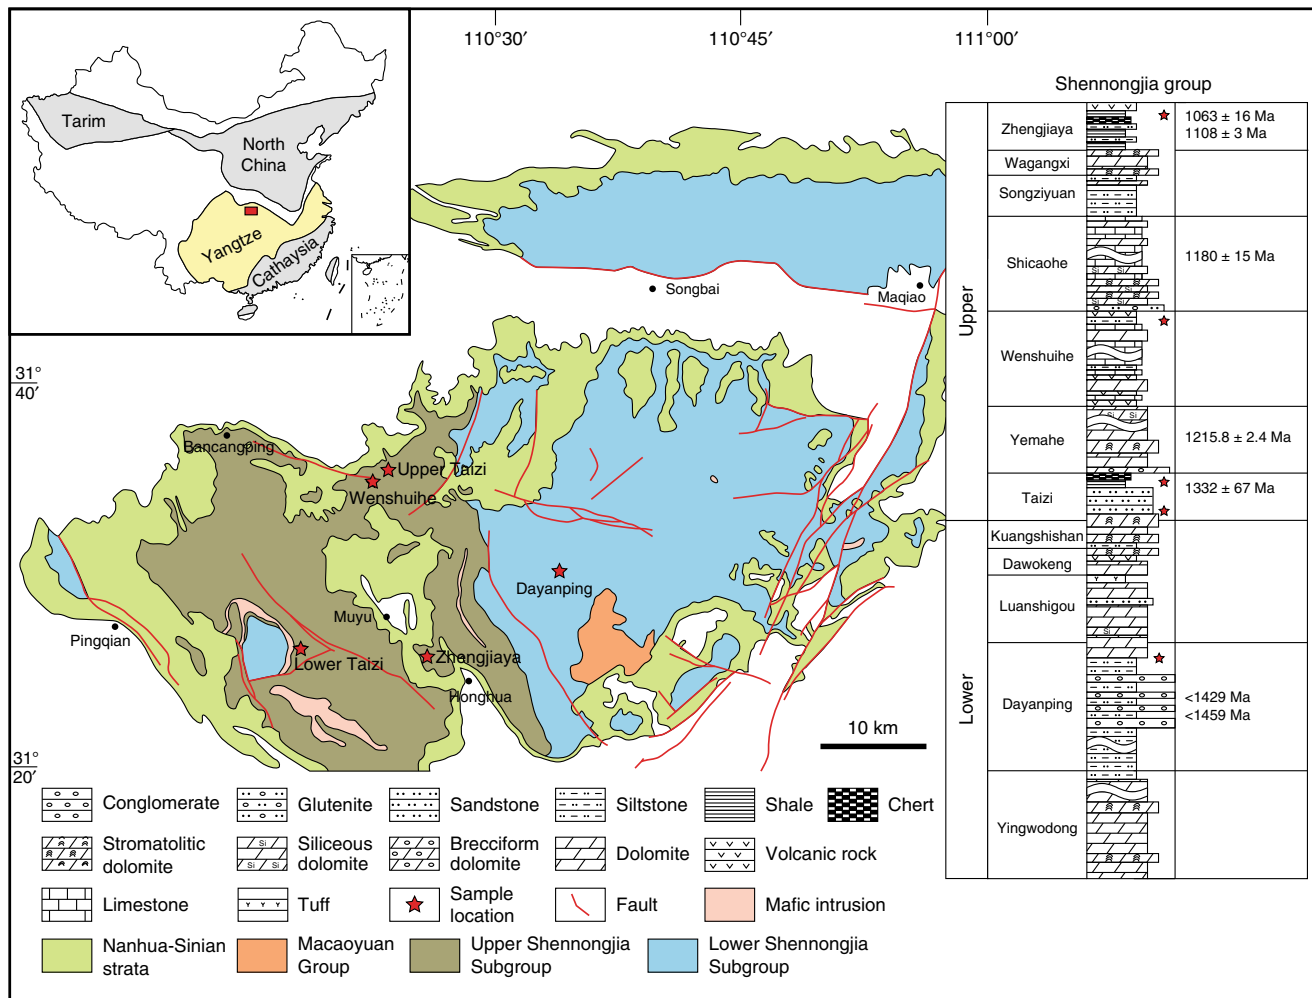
Tarim
North China
Yangtze
Cathaysia

110°30′ 110°45′ 111°00′

31° 40′
31° 20′

Songbai
Maqiao
Bancangping
Upper Taizi
Wenshuihe
Dayanping
Muyu
Pingqian
Lower Taizi
Zhengjiaya
Honghua
10 km

Shennongjia group

| | | | |
|---|---|---|---|
| Upper | Zhengjiaya | | 1063 ± 16 Ma<br>1108 ± 3 Ma |
| | Wagangxi | | |
| | Songziyuan | | |
| | Shicaohe | | 1180 ± 15 Ma |
| | Wenshuihe | | |
| | Yemahe | | 1215.8 ± 2.4 Ma |
| | Taizi | | 1332 ± 67 Ma |
| Lower | Kuangshishan | | |
| | Dawokeng | | |
| | Luanshigou | | |
| | Dayanping | | <1429 Ma<br><1459 Ma |
| | Yingwodong | | |

Conglomerate
Glutenite
Sandstone
Siltstone
Shale
Chert
Stromatolitic dolomite
Siliceous dolomite
Brecciform dolomite
Dolomite
Volcanic rock
Limestone
Tuff
Sample location
Fault
Mafic intrusion
Nanhua-Sinian strata
Macaoyuan Group
Upper Shennongjia Subgroup
Lower Shennongjia Subgroup